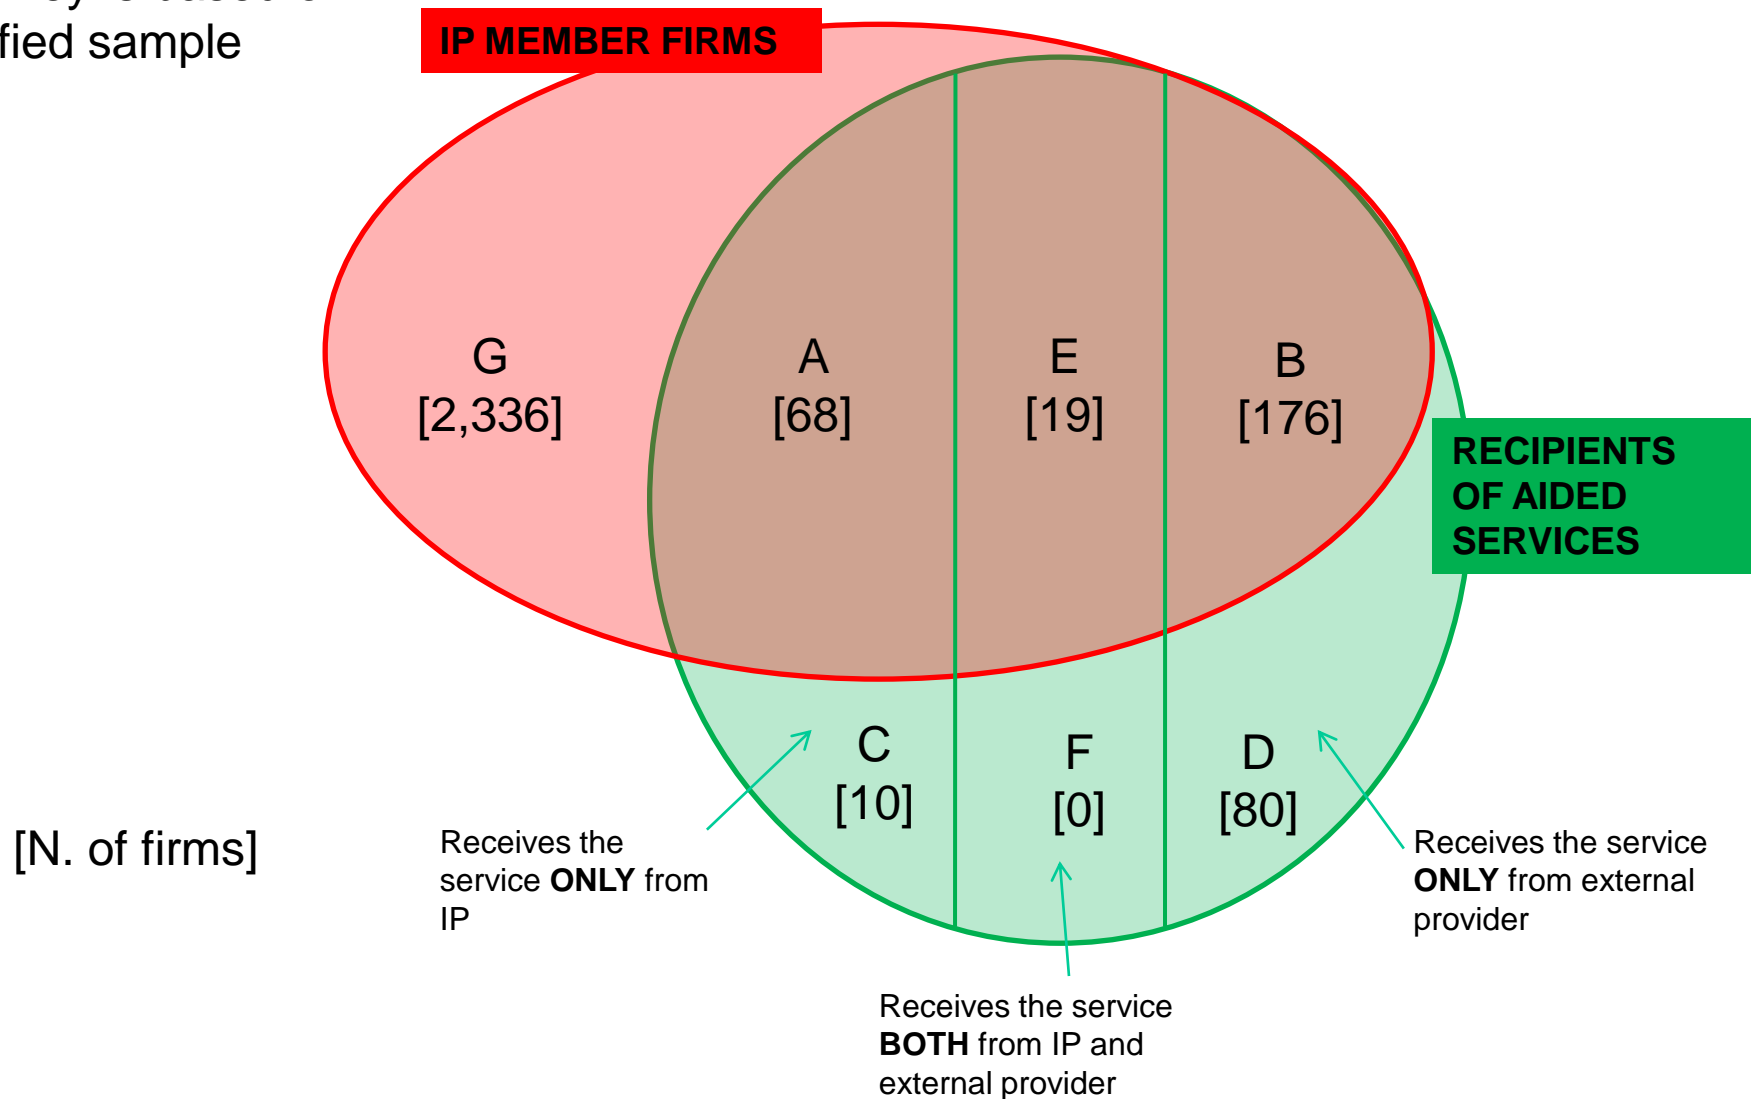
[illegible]
fied sample

IP MEMBER FIRMS

G
[2,336]

A
[68]

E
[19]

B
[176]

RECIPIENTS OF AIDED SERVICES

C
[10]

F
[0]

D
[80]

[N. of firms]

Receives the service **ONLY** from IP

Receives the service **ONLY** from external provider

Receives the service **BOTH** from IP and external provider